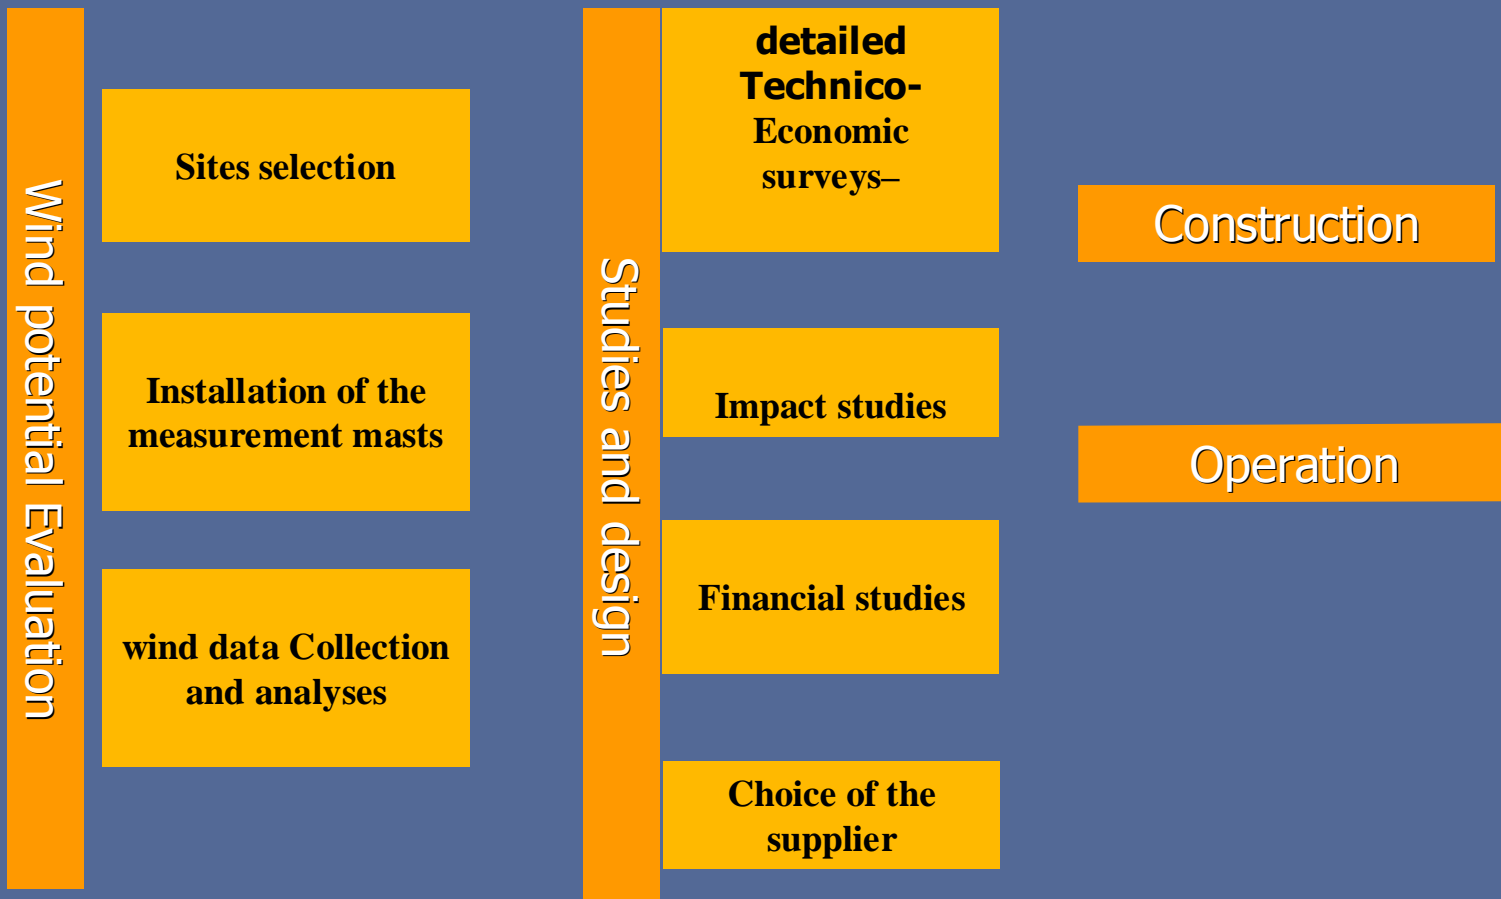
Wind potential Evaluation

Sites selection

Installation of the measurement masts

wind data Collection and analyses

Studies and design

detailed Technico-Economic surveys–

Impact studies

Financial studies

Choice of the supplier

Construction

Operation